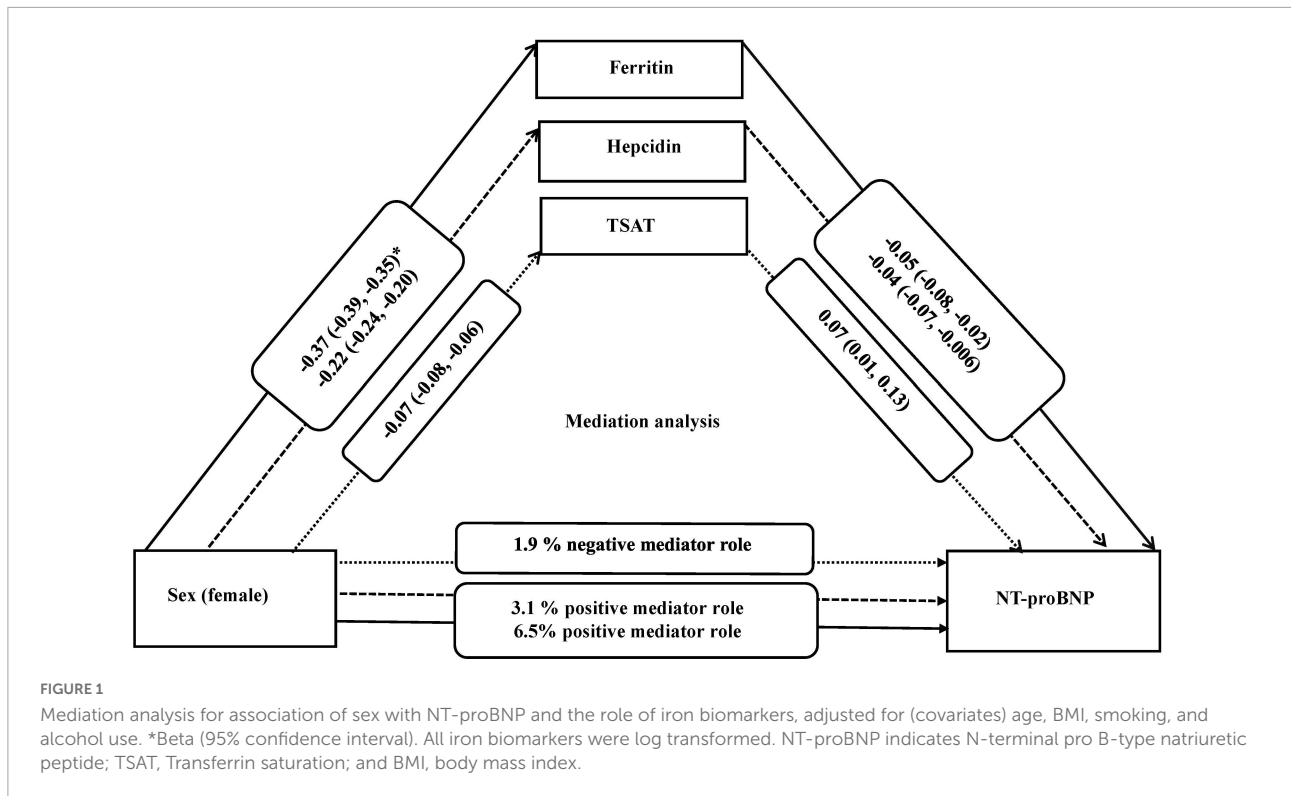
Ferritin

Hepcidin

TSAT

-0.37 (-0.39, -0.35)*
-0.22 (-0.24, -0.20)

-0.07 (-0.08, -0.06)

0.07 (0.01, 0.13)

-0.05 (-0.08, -0.02)
-0.04 (-0.07, -0.006)

Mediation analysis

Sex (female)

1.9 % negative mediator role

3.1 % positive mediator role
6.5% positive mediator role

NT-proBNP

FIGURE 1

Mediation analysis for association of sex with NT-proBNP and the role of iron biomarkers, adjusted for (covariates) age, BMI, smoking, and alcohol use. *Beta (95% confidence interval). All iron biomarkers were log transformed. NT-proBNP indicates N-terminal pro B-type natriuretic peptide; TSAT, Transferrin saturation; and BMI, body mass index.